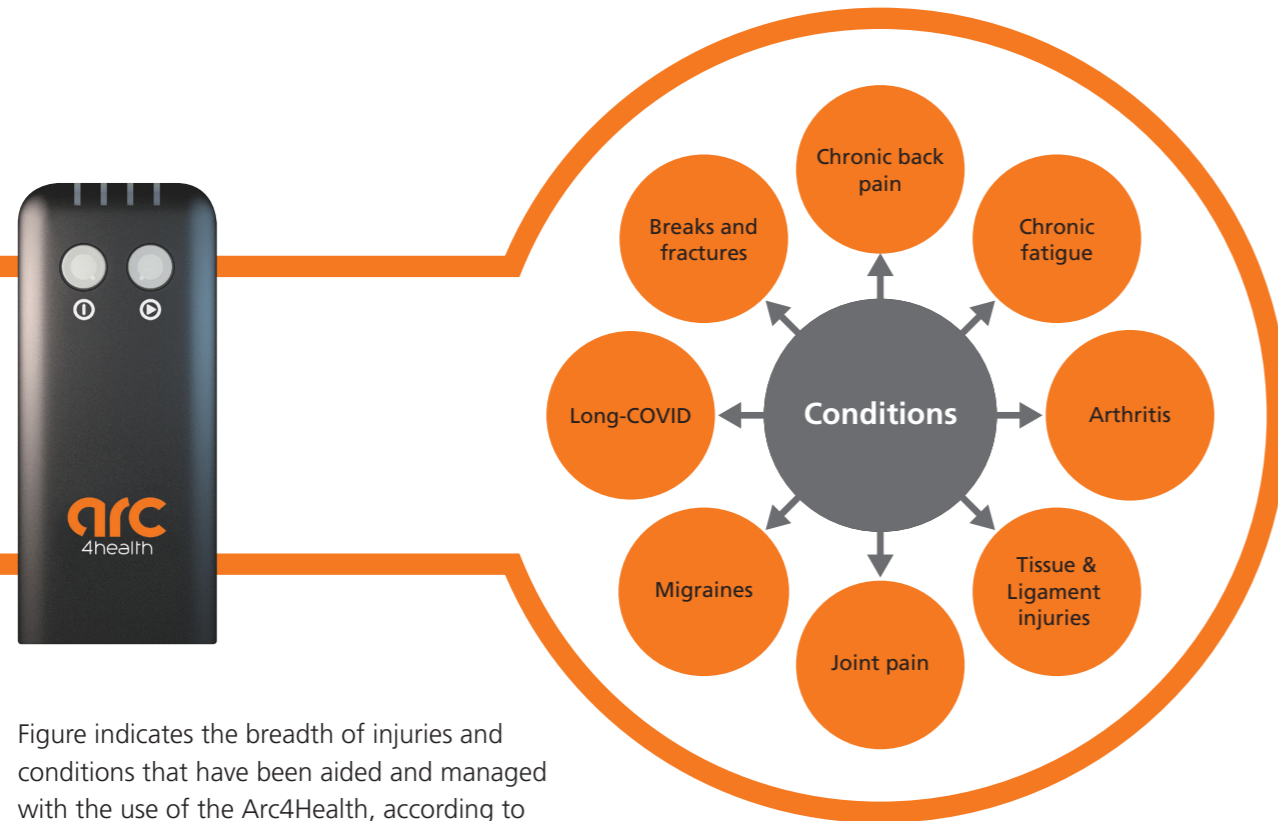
arc
4health

Conditions

Chronic back pain

Chronic fatigue

Arthritis

Tissue & Ligament injuries

Joint pain

Migraines

Long-COVID

Breaks and fractures

Figure indicates the breadth of injuries and conditions that have been aided and managed with the use of the Arc4Health, according to